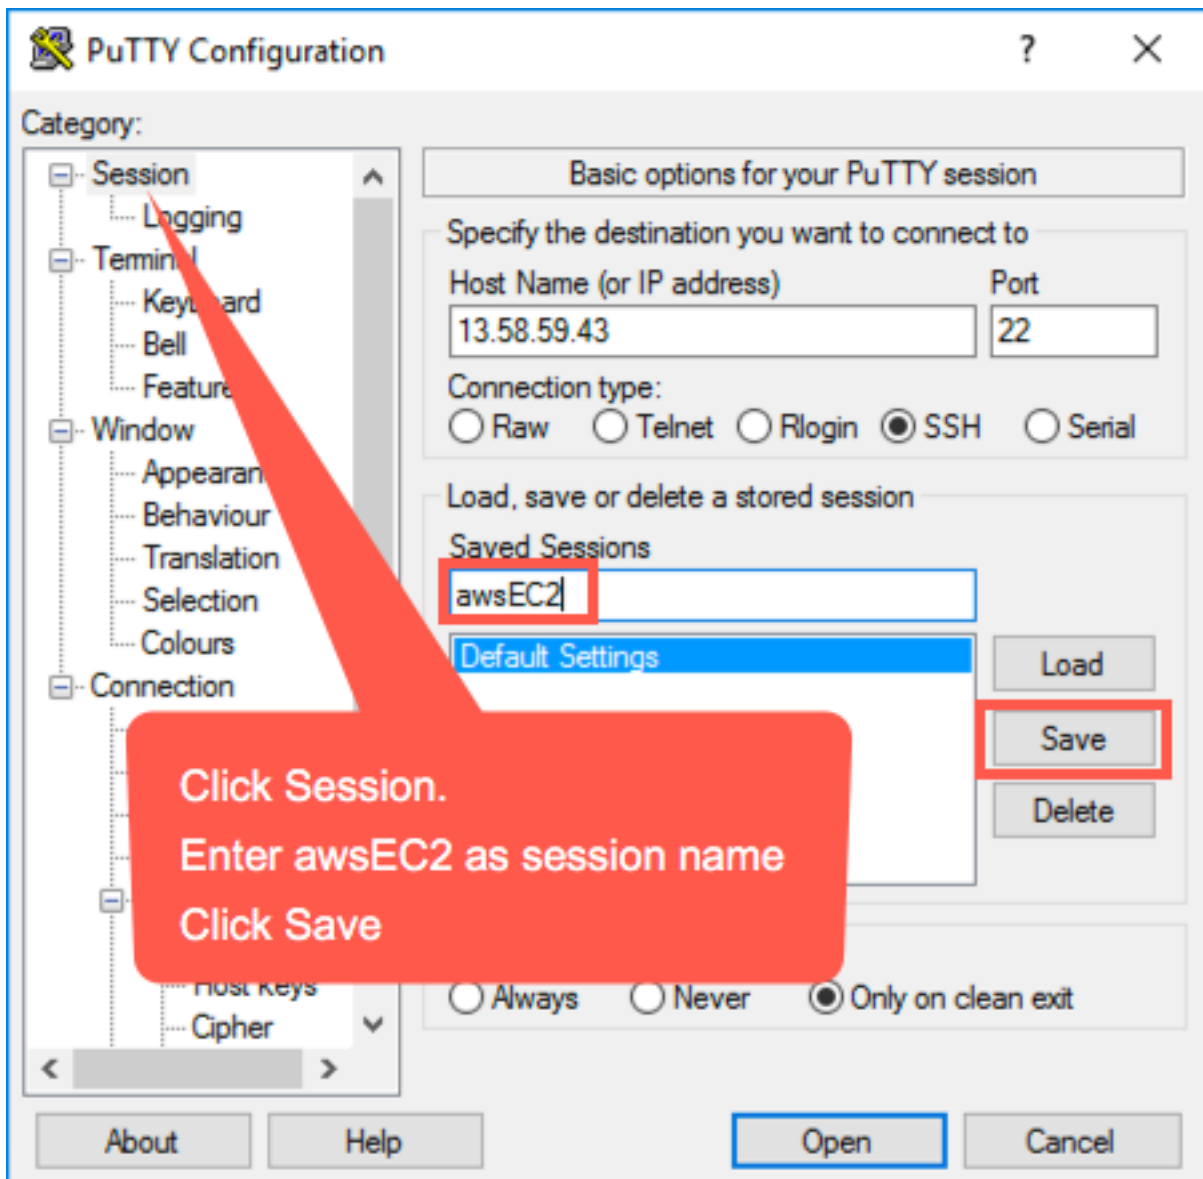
PuTTY Configuration
?
×

Category:

Session
L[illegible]gging
Termin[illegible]
Key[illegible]ard
Bell
Featur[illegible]
Window
Appearan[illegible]
Behaviour
Translation
Selection
Colours
Connection
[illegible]
Cipher

Basic options for your PuTTY session
Specify the destination you want to connect to
Host Name (or IP address)
Port
13.58.59.43
22
Connection type:
Raw
Telnet
Rlogin
SSH
Serial
Load, save or delete a stored session
Saved Sessions
awsEC2
Default Settings
Load
Save
Delete
Always
Never
Only on clean exit

Click Session.
Enter awsEC2 as session name
Click Save

About
Help
Open
Cancel